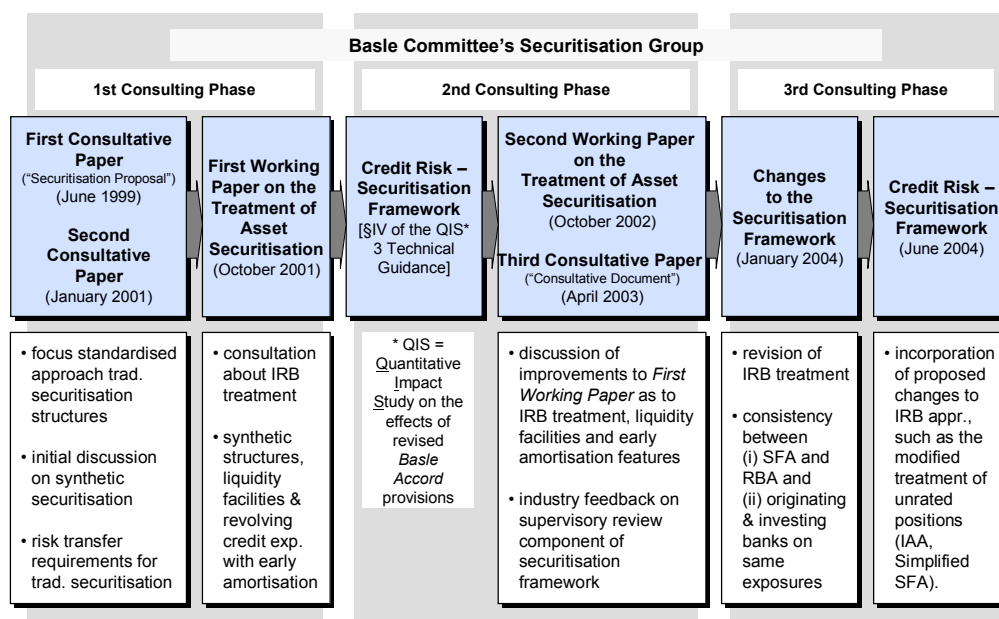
Basle Committee's Securitisation Group

1st Consulting Phase

2nd Consulting Phase

3rd Consulting Phase

First Consultative Paper ("Securitisation Proposal") (June 1999)

Second Consultative Paper (January 2001)

First Working Paper on the Treatment of Asset Securitisation (October 2001)

Credit Risk – Securitisation Framework [§IV of the QIS* 3 Technical Guidance]

Second Working Paper on the Treatment of Asset Securitisation (October 2002)

Third Consultative Paper ("Consultative Document") (April 2003)

Changes to the Securitisation Framework (January 2004)

Credit Risk – Securitisation Framework (June 2004)

• focus standardised approach trad. securitisation structures

• initial discussion on synthetic securitisation

• risk transfer requirements for trad. securitisation

• consultation about IRB treatment

• synthetic structures, liquidity facilities & revolving credit exp. with early amortisation

* QIS = Quantitative Impact Study on the effects of revised Basle Accord provisions

• discussion of improvements to First Working Paper as to IRB treatment, liquidity facilities and early amortisation features

• industry feedback on supervisory review component of securitisation framework

• revision of IRB treatment

• consistency between (i) SFA and RBA and (ii) originating & investing banks on same exposures

• incorporation of proposed changes to IRB appr., such as the modified treatment of unrated positions (IAA, Simplified SFA).